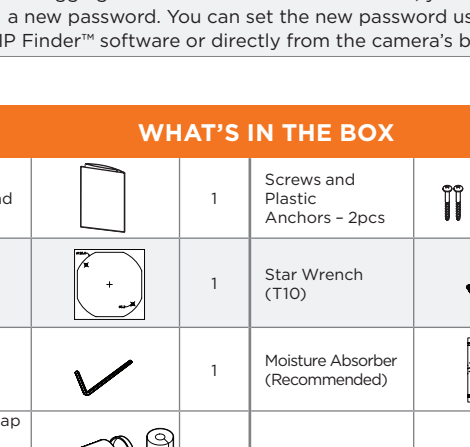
a new password. You can set the new password us
IP Finder™ software or directly from the camera's b

WHAT'S IN THE BOX

| | | | | |
|---|---|---|---|---|
| d | | 1 | Screws and Plastic Anchors – 2pcs | |
| | | 1 | Star Wrench (T10) | |
| | | 1 | Moisture Absorber (Recommended) | |
| ap | | | | |